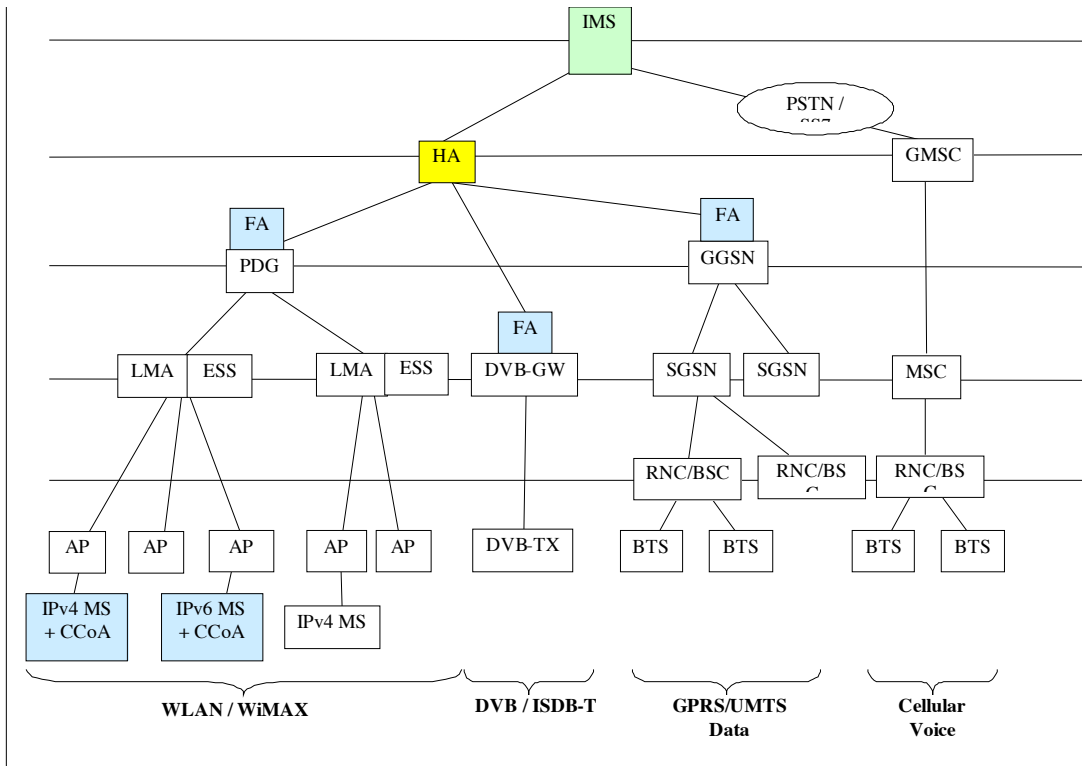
IMS

PSTN / SS7

HA

GMSC

FA

FA

PDG

GGSN

FA

LMA

ESS

LMA

ESS

DVB-GW

SGSN

SGSN

MSC

RNC/BSC

RNC/BS C

RNC/BS C

AP

AP

AP

AP

AP

DVB-TX

BTS

BTS

BTS

BTS

IPv4 MS + CCoA

IPv6 MS + CCoA

IPv4 MS

WLAN / WiMAX

DVB / ISDB-T

GPRS/UMTS Data

Cellular Voice